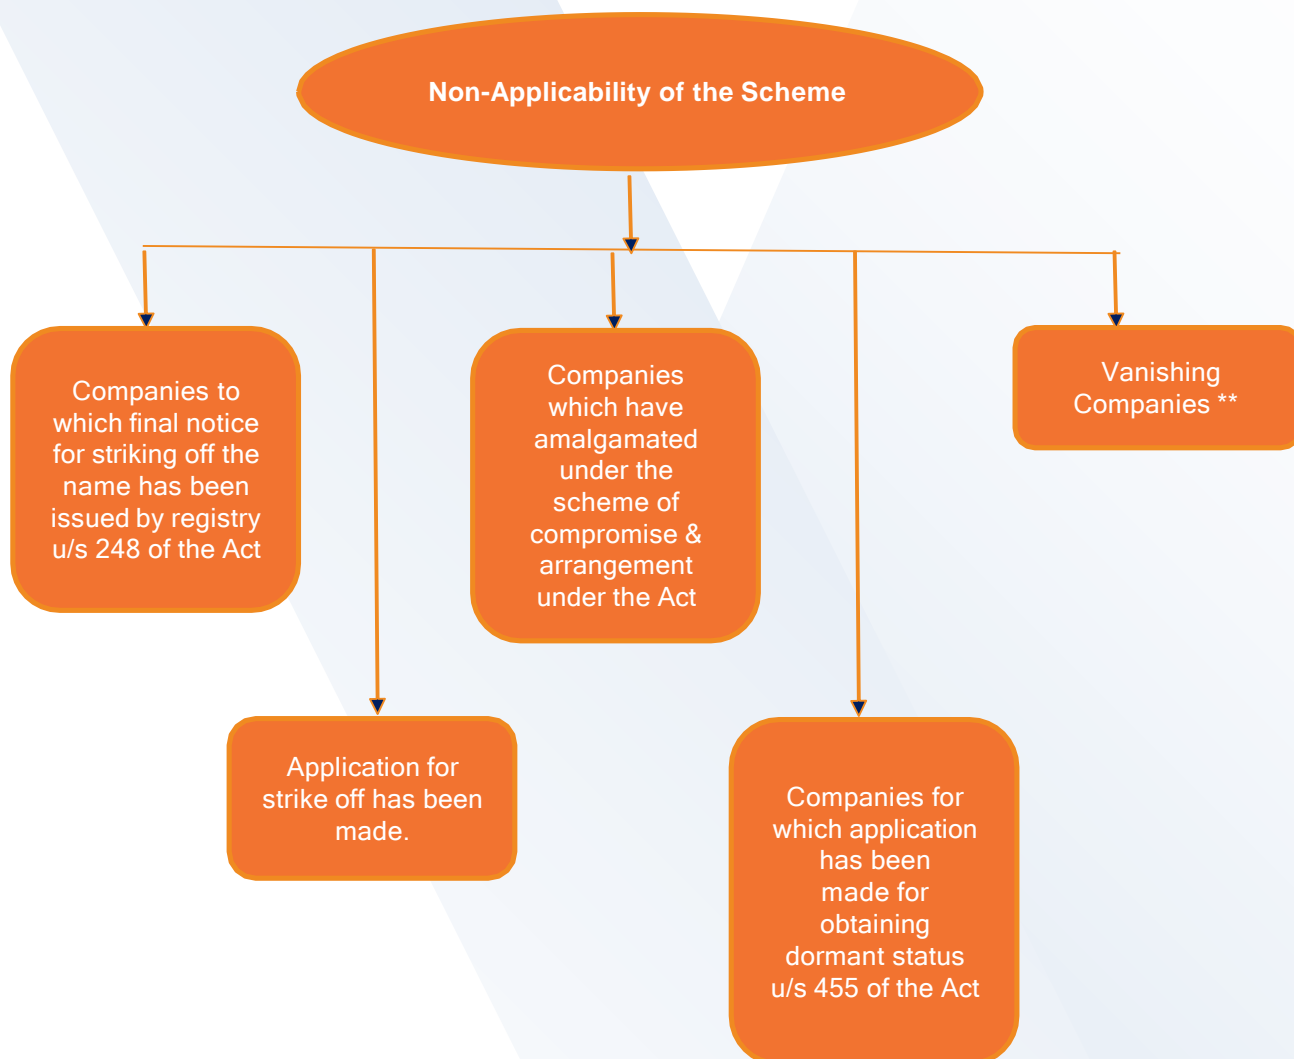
Non-Applicability of the Scheme

Companies to which final notice for striking off the name has been issued by registry u/s 248 of the Act

Companies which have amalgamated under the scheme of compromise & arrangement under the Act

Vanishing Companies **

Application for strike off has been made.

Companies for which application has been made for obtaining dormant status u/s 455 of the Act